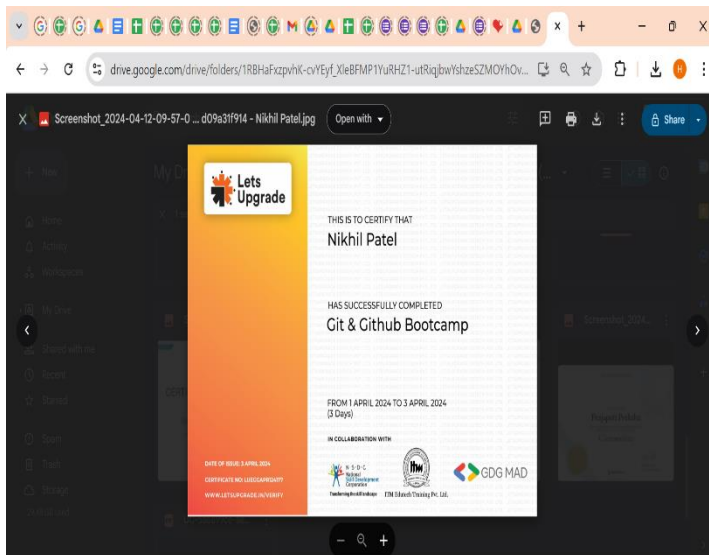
drive.google.com/drive/folders/1RBHaFxzpvhK-cvYEyf_XleBFMP1YuRHZ1-utRiqjbwYshzeSZMOYhOv...

Screenshot_2024-04-12-09-57-0 ... d09a31f914 - Nikhil Patel.jpg
Open with
Share

Lets Upgrade

THIS IS TO CERTIFY THAT
Nikhil Patel

HAS SUCCESSFULLY COMPLETED
Git & Github Bootcamp

FROM 1 APRIL 2024 TO 3 APRIL 2024
(3 Days)

IN COLLABORATION WITH

N·S·D·C National Skill Development Corporation
Transforming the skill landscape
ITM Edutech Training Pvt. Ltd.
GDG MAD

DATE OF ISSUE: 3 APRIL 2024
CERTIFICATE NO: LUEGGAPR1GAPP
WWW.LETSUPGRADE.IN/VERIFY

Screenshot_2024...